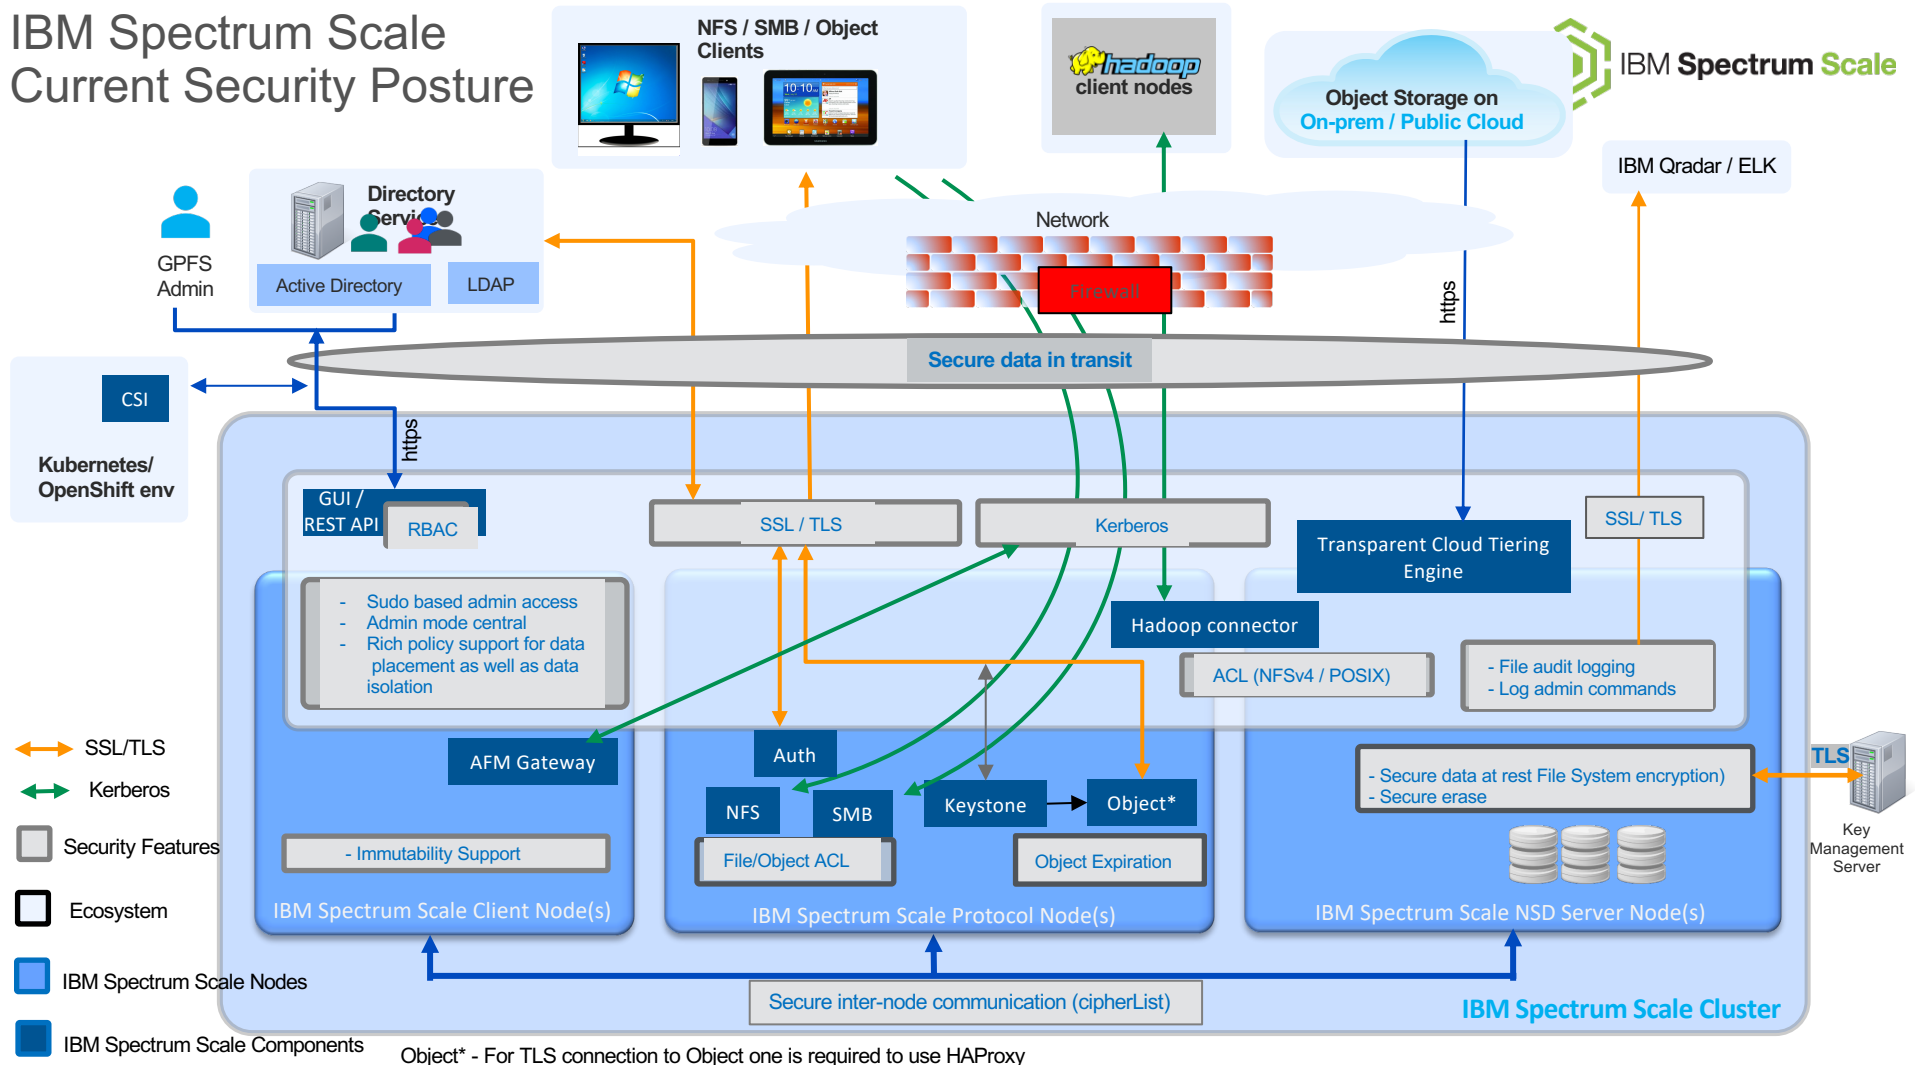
IBM Spectrum Scale
Current Security Posture

NFS / SMB / Object Clients

hadoop client nodes

Object Storage on On-prem / Public Cloud

IBM Spectrum Scale

IBM Qradar / ELK

GPFS Admin

Directory Servi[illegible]

Active Directory

LDAP

Network

Firewall

https

CSI

Kubernetes/ OpenShift env

Secure data in transit

https

GUI / REST API

RBAC

SSL / TLS

Kerberos

Transparent Cloud Tiering Engine

SSL/ TLS

- Sudo based admin access
- Admin mode central
- Rich policy support for data placement as well as data isolation

Hadoop connector

ACL (NFSv4 / POSIX)

- File audit logging
- Log admin commands

SSL/TLS

Kerberos

AFM Gateway

Auth

NFS

SMB

Keystone

Object*

- Secure data at rest File System encryption)
- Secure erase

TLS

Key Management Server

Security Features

- Immutability Support

File/Object ACL

Object Expiration

Ecosystem

IBM Spectrum Scale Client Node(s)

IBM Spectrum Scale Protocol Node(s)

IBM Spectrum Scale NSD Server Node(s)

IBM Spectrum Scale Nodes

Secure inter-node communication (cipherList)

IBM Spectrum Scale Cluster

IBM Spectrum Scale Components

Object* - For TLS connection to Object one is required to use HAProxy